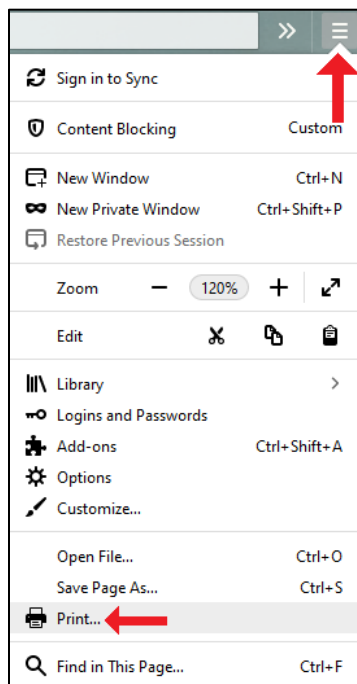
»

Sign in to Sync

Content Blocking Custom

New Window Ctrl+N
New Private Window Ctrl+Shift+P
Restore Previous Session

Zoom — 120% +

Edit

Library >
Logins and Passwords
Add-ons Ctrl+Shift+A
Options
Customize...

Open File... Ctrl+O
Save Page As... Ctrl+S
Print...

Find in This Page... Ctrl+F